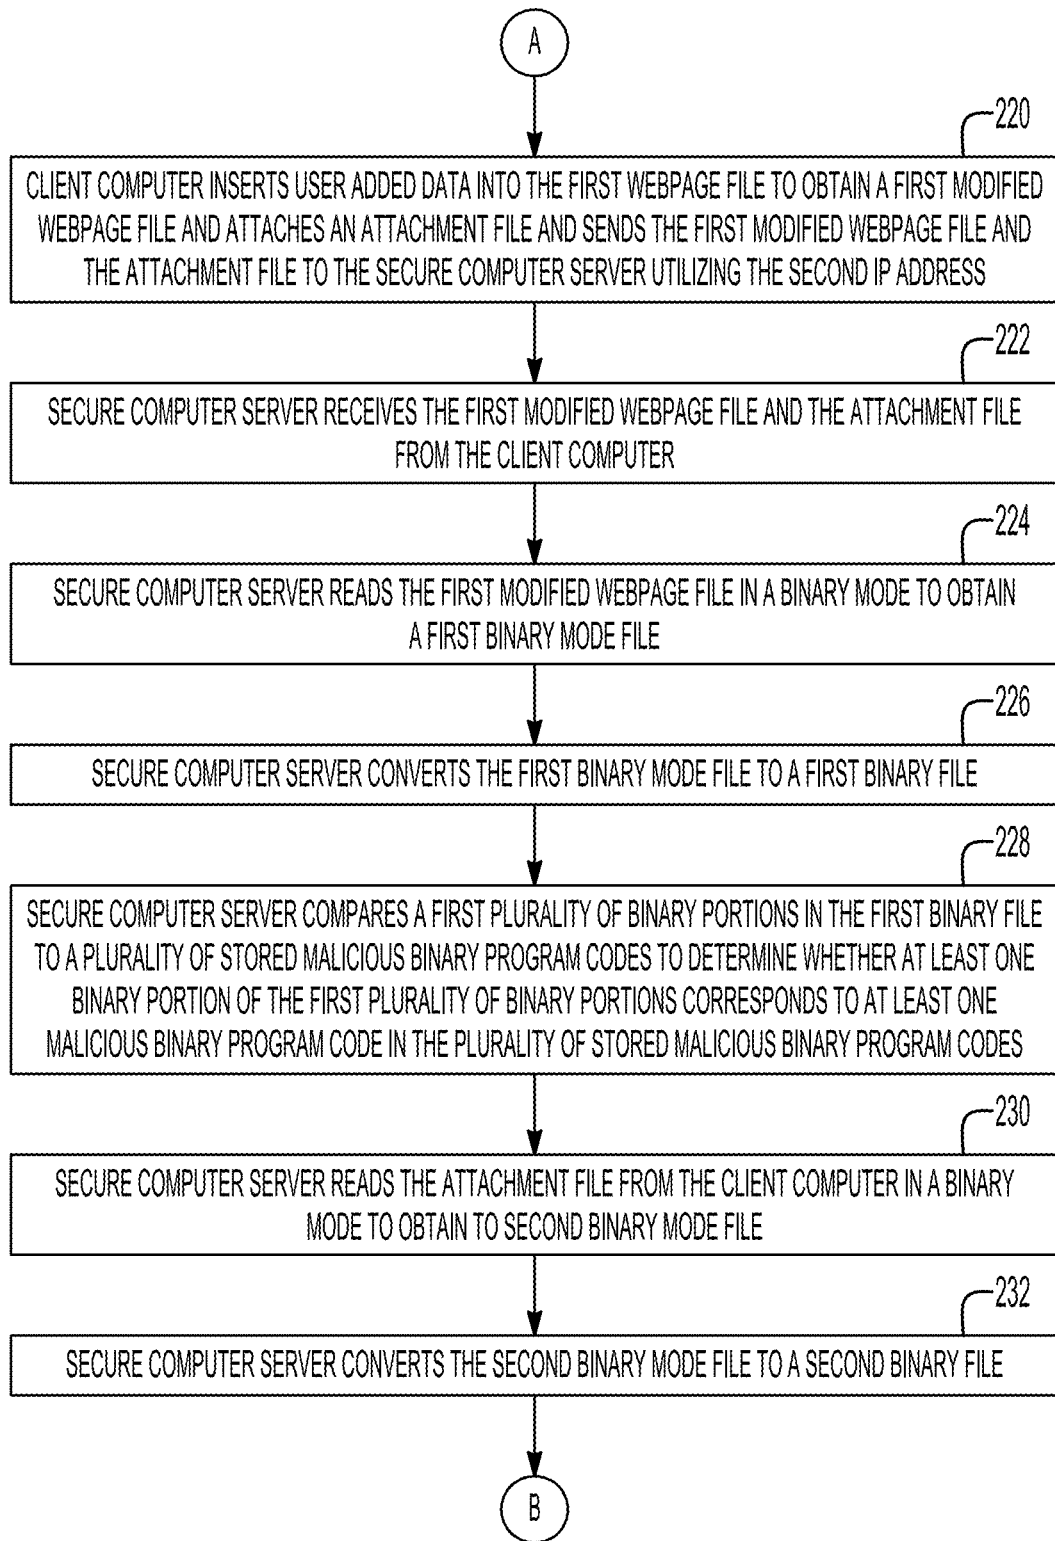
A

220

CLIENT COMPUTER INSERTS USER ADDED DATA INTO THE FIRST WEBPAGE FILE TO OBTAIN A FIRST MODIFIED WEBPAGE FILE AND ATTACHES AN ATTACHMENT FILE AND SENDS THE FIRST MODIFIED WEBPAGE FILE AND THE ATTACHMENT FILE TO THE SECURE COMPUTER SERVER UTILIZING THE SECOND IP ADDRESS

222

SECURE COMPUTER SERVER RECEIVES THE FIRST MODIFIED WEBPAGE FILE AND THE ATTACHMENT FILE FROM THE CLIENT COMPUTER

224

SECURE COMPUTER SERVER READS THE FIRST MODIFIED WEBPAGE FILE IN A BINARY MODE TO OBTAIN A FIRST BINARY MODE FILE

226

SECURE COMPUTER SERVER CONVERTS THE FIRST BINARY MODE FILE TO A FIRST BINARY FILE

228

SECURE COMPUTER SERVER COMPARES A FIRST PLURALITY OF BINARY PORTIONS IN THE FIRST BINARY FILE TO A PLURALITY OF STORED MALICIOUS BINARY PROGRAM CODES TO DETERMINE WHETHER AT LEAST ONE BINARY PORTION OF THE FIRST PLURALITY OF BINARY PORTIONS CORRESPONDS TO AT LEAST ONE MALICIOUS BINARY PROGRAM CODE IN THE PLURALITY OF STORED MALICIOUS BINARY PROGRAM CODES

230

SECURE COMPUTER SERVER READS THE ATTACHMENT FILE FROM THE CLIENT COMPUTER IN A BINARY MODE TO OBTAIN TO SECOND BINARY MODE FILE

232

SECURE COMPUTER SERVER CONVERTS THE SECOND BINARY MODE FILE TO A SECOND BINARY FILE

B